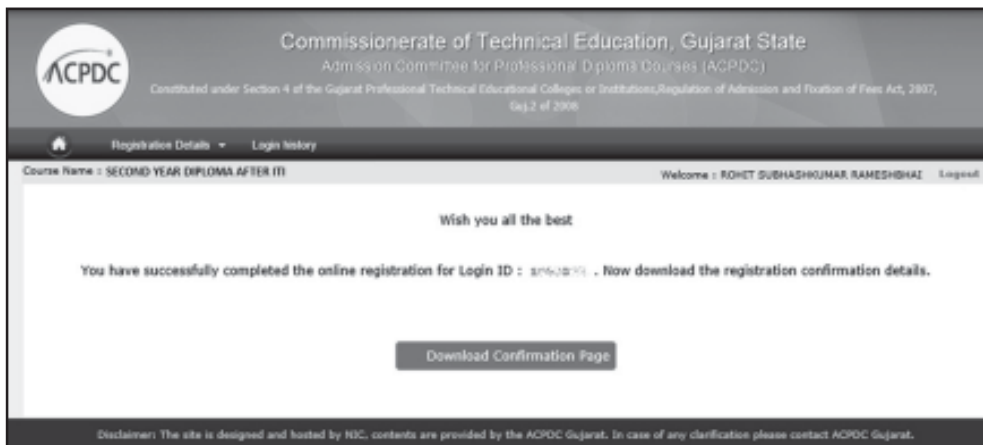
ACPDC

Commissionerate of Technical Education, Gujarat State

Admission Committee for Professional Diploma Courses (ACPDC)

Constituted under Section 4 of the Gujarat Professional Technical Educational Colleges or Institutions,Regulation of Admission and fixation of Fees Act, 2007, Guj.2 of 2008

Registration Details ▾ Login history

Course Name : SECOND YEAR DIPLOMA AFTER ITI

Welcome : ROHIT SUBHASHKUMAR RAMESHBHAI Logout

Wish you all the best

You have successfully completed the online registration for Login ID : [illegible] . Now download the registration confirmation details.

Download Confirmation Page

Disclaimer: The site is designed and hosted by NIC, contents are provided by the ACPDC Gujarat. In case of any clarification please contact ACPDC Gujarat.